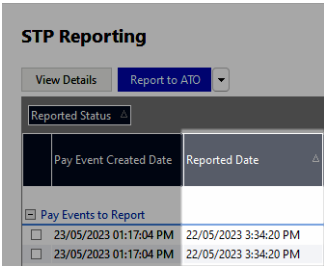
STP Reporting

View Details

Report to ATO

Reported Status

| | Pay Event Created Date | Reported Date |
|---|---|---|
| Pay Events to Report | | |
| | 23/05/2023 01:17:04 PM | 22/05/2023 3:34:20 PM |
| | 23/05/2023 01:17:04 PM | 22/05/2023 3:34:20 PM |